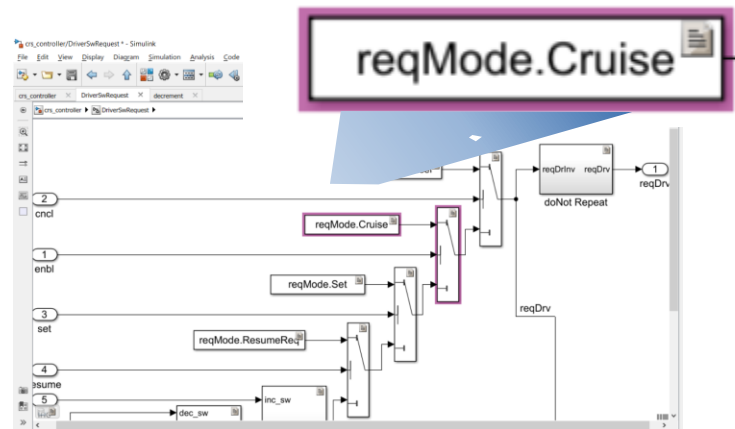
crs_controller/DriverSwRequest * - Simulink

File Edit View Display Diagram Simulation Analysis Code

crs_controller DriverSwRequest decrement

crs_controller ▸ DriverSwRequest ▸

reqMode.Cruise

reqDrInv reqDrv
doNot Repeat

1
reqDrv

2
cncl

reqMode.Cruise

1
enbl

reqMode.Set

3
set

reqDrv

reqMode.ResumeReq

4
esume

5

dec_sw

inc_sw